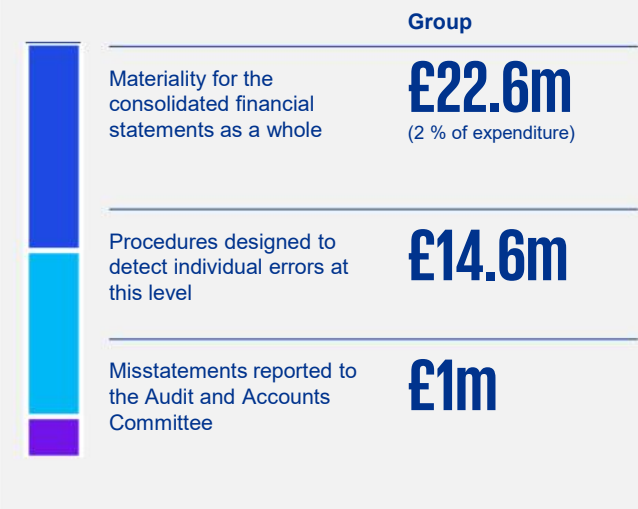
Group

Materiality for the consolidated financial statements as a whole

£22.6m
(2 % of expenditure)

Procedures designed to detect individual errors at this level

£14.6m

Misstatements reported to the Audit and Accounts Committee

£1m